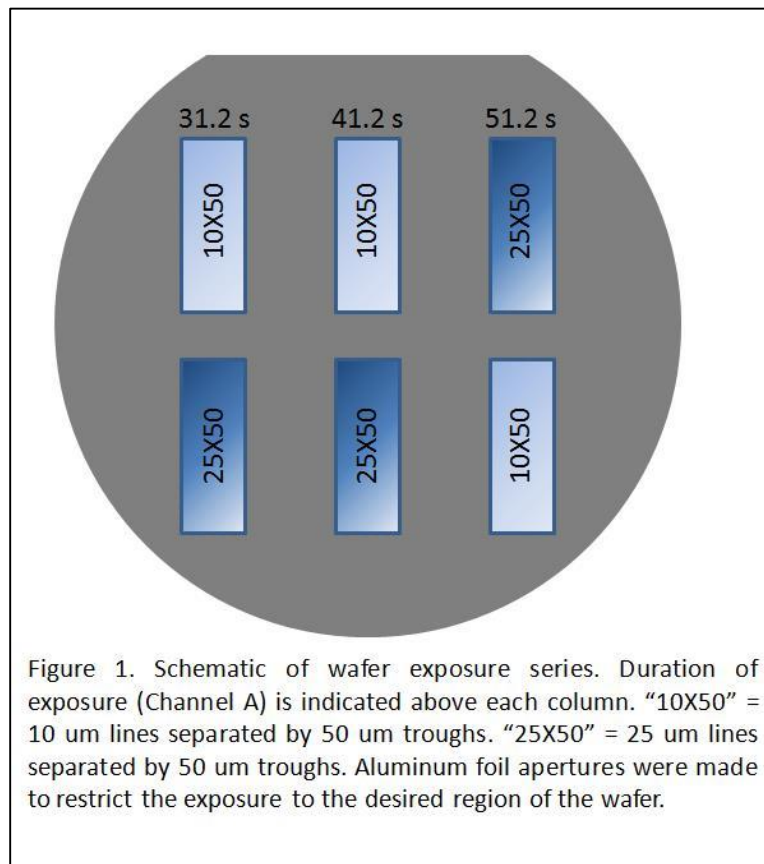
31.2 s
41.2 s
51.2 s

10X50
10X50
25X50

25X50
25X50
10X50

Figure 1. Schematic of wafer exposure series. Duration of exposure (Channel A) is indicated above each column. “10X50” = 10 um lines separated by 50 um troughs. “25X50” = 25 um lines separated by 50 um troughs. Aluminum foil apertures were made to restrict the exposure to the desired region of the wafer.